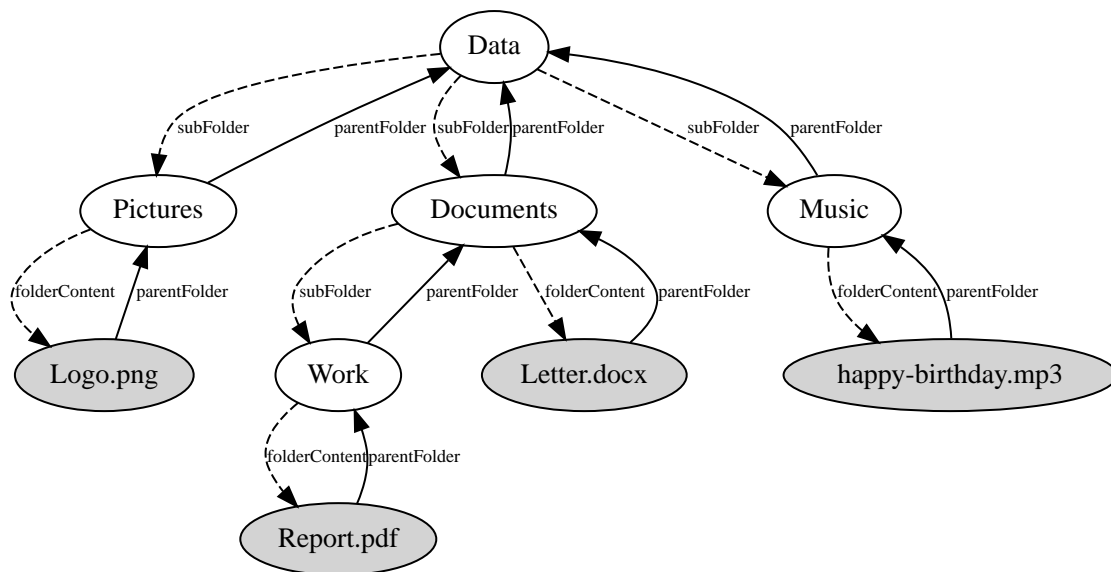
Data

subFolder
parentFolder
subFolder
parentFolder
subFolder
parentFolder

Pictures
Documents
Music

folderContent
parentFolder
subFolder
parentFolder
folderContent
parentFolder
folderContent
parentFolder

Logo.png
Work
Letter.docx
happy-birthday.mp3

folderContent
parentFolder

Report.pdf